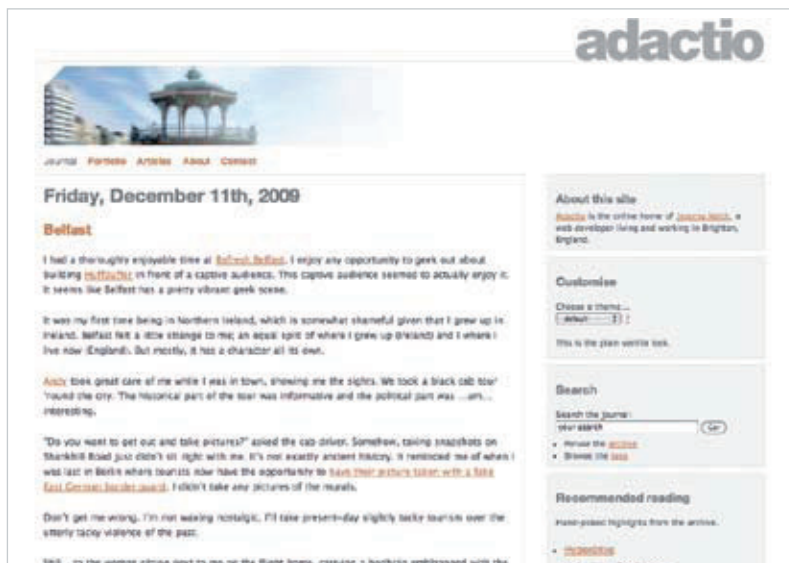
adactio

Journal Portfolio Articles About Contact

Friday, December 11th, 2009

Belfast

I had a thoroughly enjoyable time at Refresh Belfast. I enjoy any opportunity to geek out about building Huffduffer in front of a captive audience. This captive audience seemed to actually enjoy it. It seems like Belfast has a pretty vibrant geek scene.

It was my first time being in Northern Ireland, which is somewhat shameful given that I grew up in Ireland. Belfast felt a little strange to me; an equal split of where I grew up (Ireland) and where I live now (England). But mostly, it has a character all its own.

Andy took great care of me while I was in town, showing me the sights. We took a black cab tour 'round the city. The historical part of the tour was informative and the political part was ...um... interesting.

"Do you want to get out and take pictures?" asked the cab driver. Somehow, taking snapshots on Shankill Road just didn't sit right with me. It's not exactly ancient history. It reminded me of when I was last in Berlin where tourists now have the opportunity to have their picture taken with a fake East German border guard. I didn't take any pictures of the murals.

Don't get me wrong, I'm not waxing nostalgic. I'll take present-day slightly tacky tourism over the utterly tacky violence of the past.

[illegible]

About this site

Adactio is the online home of Jeremy Keith, a web developer living and working in Brighton, England.

Customise

Choose a theme...
default

This is the plain vanilla look.

Search

Search the journal:
your search
Go

• Peruse the archive
• Browse the tags

Recommended reading

Hand-picked highlights from the archive.

• Huffduffer